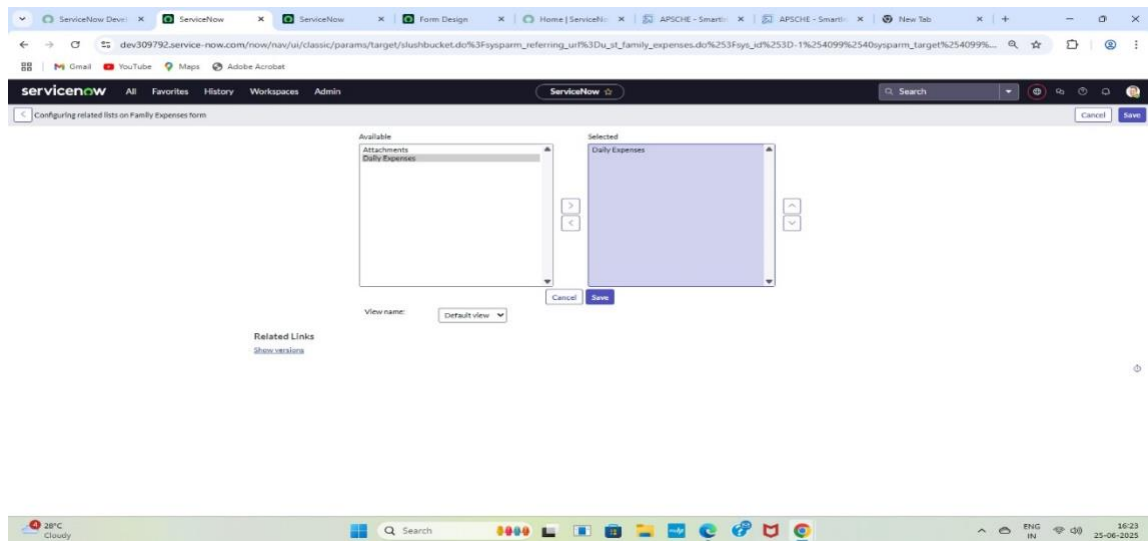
ServiceNow Devel × ServiceNow × ServiceNow × Form Design × Home | ServiceNo × APSCHE - Smartir × APSCHE - Smartir × New Tab × +

dev309792.service-now.com/now/nav/ui/classic/params/target/slushbucket.do%3Fsysparm_referring_url%3Du_st_family_expenses.do%253Fsys_id%253D-1%254099%2540sysparm_target%254099%...

Gmail YouTube Maps Adobe Acrobat

servicenow All Favorites History Workspaces Admin ServiceNow Search

Configuring related lists on Family Expenses form

Cancel Save

Available
Attachments
Daily Expenses

Selected
Daily Expenses

Cancel Save

View name: Default view

Related Links
Show versions

28°C
Cloudy

Search

ENG IN 16:23 25-06-2025